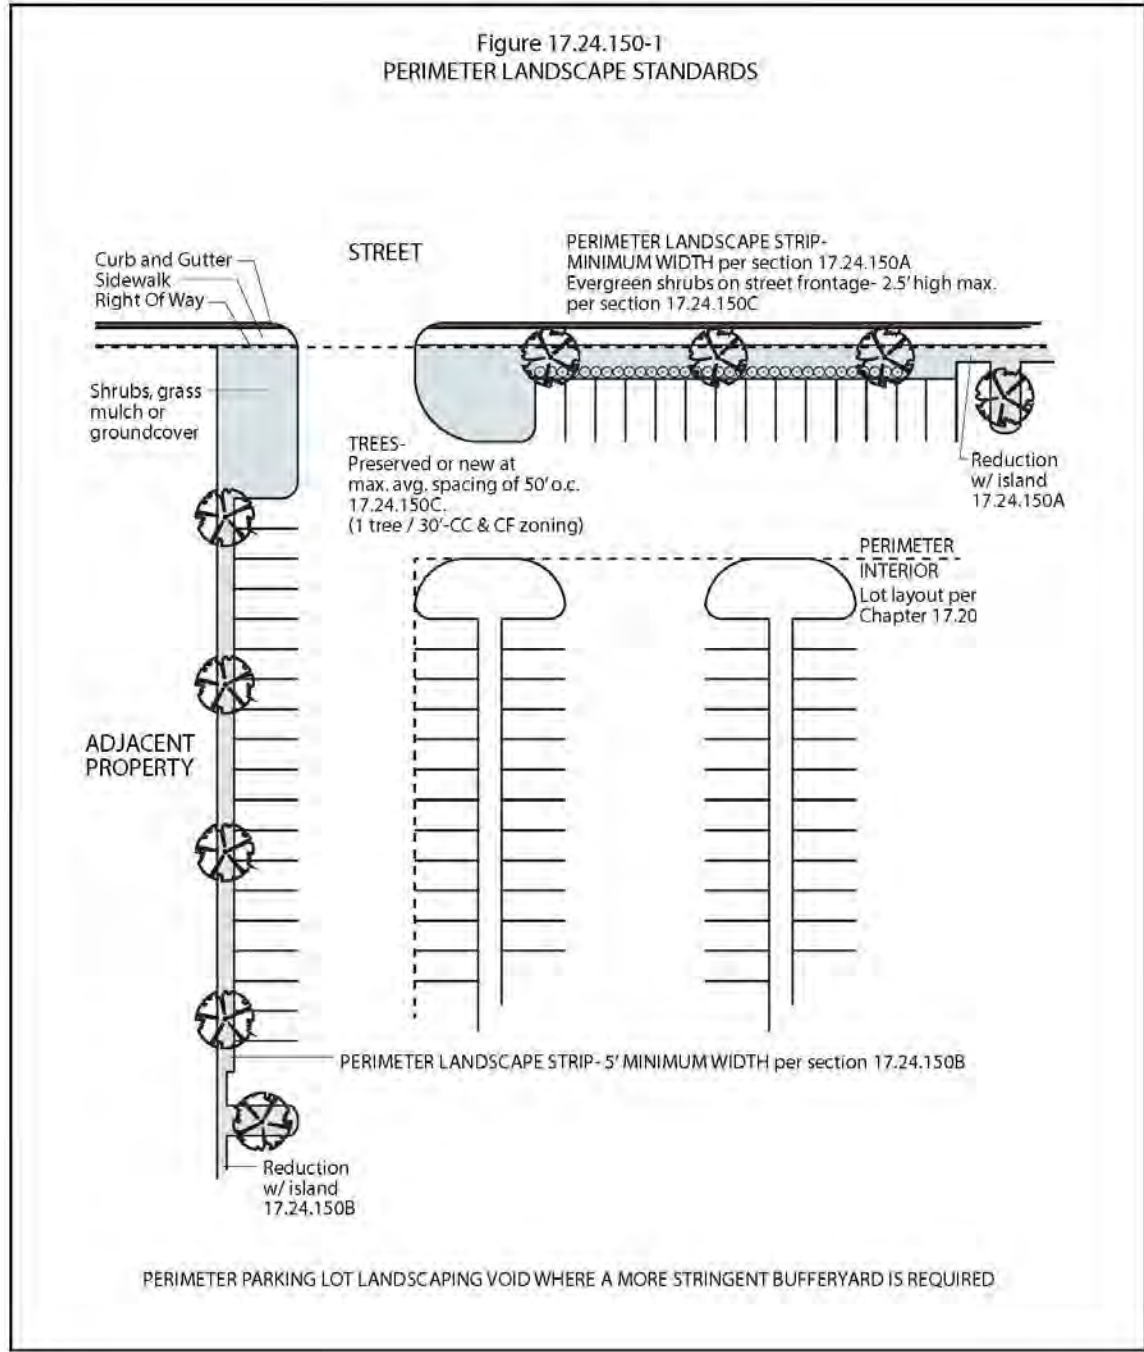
Figure 17.24.150-1
PERIMETER LANDSCAPE STANDARDS

Curb and Gutter
Sidewalk
Right Of Way

STREET

PERIMETER LANDSCAPE STRIP-
MINIMUM WIDTH per section 17.24.150A
Evergreen shrubs on street frontage- 2.5' high max.
per section 17.24.150C

Shrubs, grass
mulch or
groundcover

TREES-
Preserved or new at
max. avg. spacing of 50' o.c.
17.24.150C.
(1 tree / 30'-CC & CF zoning)

Reduction
w/ island
17.24.150A

PERIMETER
INTERIOR
Lot layout per
Chapter 17.20

ADJACENT
PROPERTY

PERIMETER LANDSCAPE STRIP- 5' MINIMUM WIDTH per section 17.24.150B

Reduction
w/ island
17.24.150B

PERIMETER PARKING LOT LANDSCAPING VOID WHERE A MORE STRINGENT BUFFERYARD IS REQUIRED